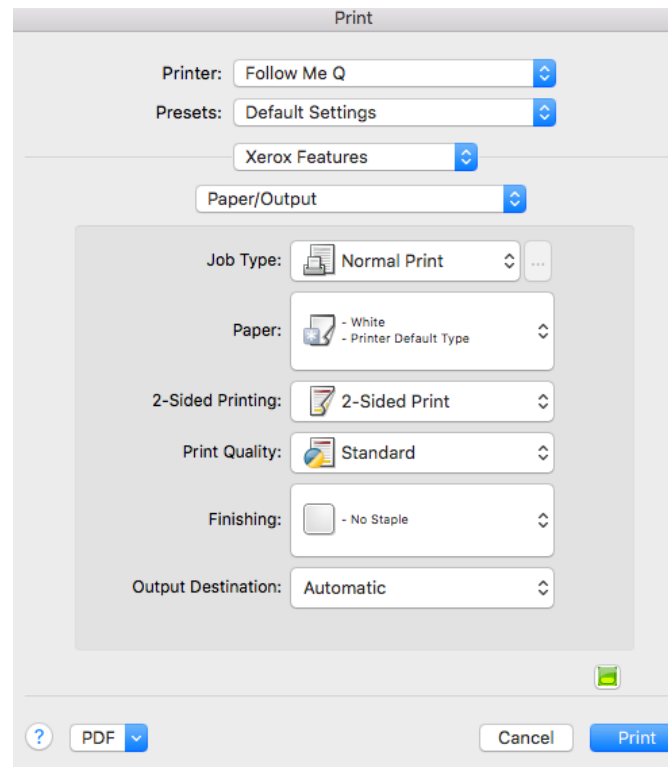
Print

Printer: Follow Me Q

Presets: Default Settings

Xerox Features

Paper/Output

Job Type: Normal Print ...

Paper: - White
- Printer Default Type

2-Sided Printing: 2-Sided Print

Print Quality: Standard

Finishing: - No Staple

Output Destination: Automatic

?
PDF
Cancel
Print